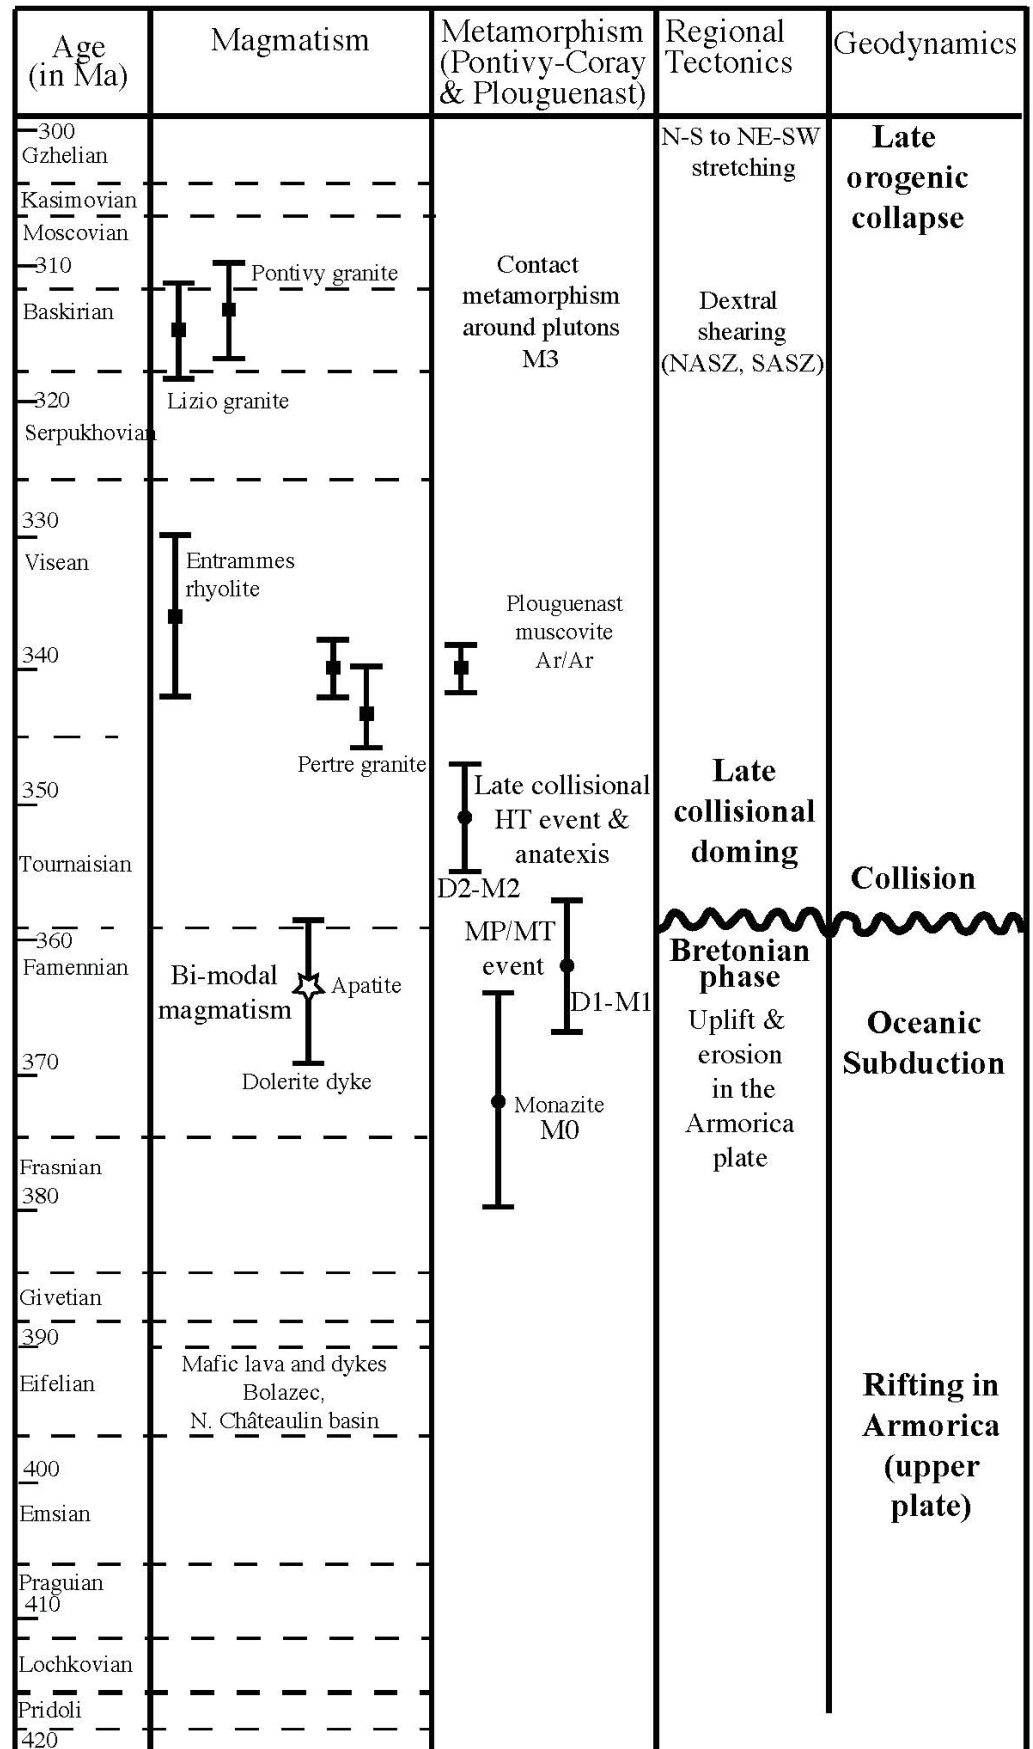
| Age (in Ma) | Magmatism | Metamorphism (Pontivy-Coray & Plouguenast) | Regional Tectonics | Geodynamics |
|---|---|---|---|---|

300
Gzhelian
Kasimovian
Moscovian
310
Baskirian
320
Serpukhovian
330
Visean
340
350
Tournaisian
360
Famennian
370
Frasnian
380
Givetian
390
Eifelian
400
Emsian
Praguian
410
Lochkovian
Pridoli
420

Pontivy granite
Lizio granite
Entrammes rhyolite
Pertre granite
Bi-modal magmatism
Apatite
Dolerite dyke
Mafic lava and dykes Bolazec, N. Châteaulin basin

Contact metamorphism around plutons M3
Plouguenast muscovite Ar/Ar
Late collisional HT event & anatexis
D2-M2
MP/MT event
D1-M1
Monazite M0

N-S to NE-SW stretching
Dextral shearing (NASZ, SASZ)
Late collisional doming
Bretonian phase
Uplift & erosion in the Armorica plate

Late orogenic collapse
Collision
Oceanic Subduction
Rifting in Armorica (upper plate)